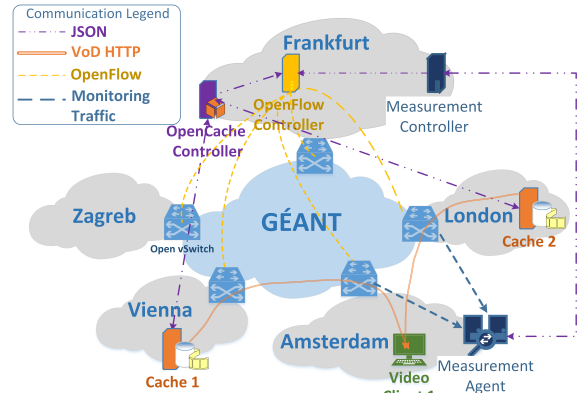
Communication Legend
JSON
VoD HTTP
OpenFlow
Monitoring Traffic

Frankfurt
OpenFlow Controller
Measurement Controller
OpenCache Controller
Zagreb
Open vSwitch
GÉANT
London
Cache 2
Vienna
Amsterdam
Cache 1
Video Client 1
Measurement Agent